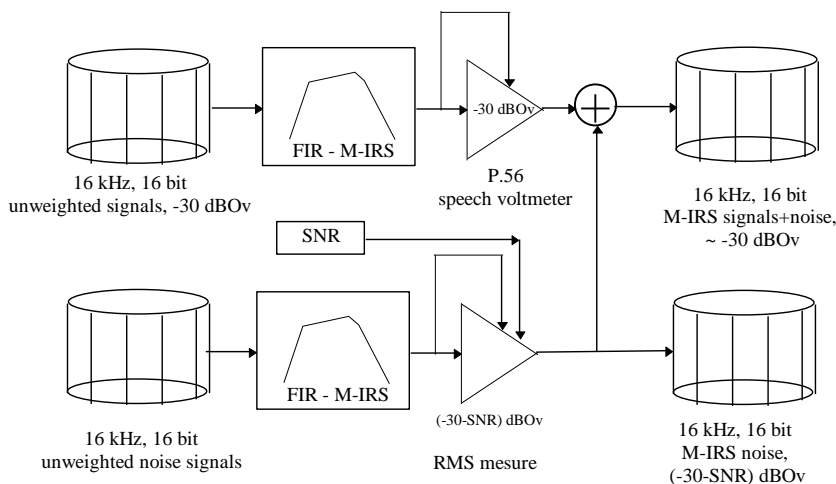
FIR - M-IRS

-30 dBOv

P.56
speech voltmeter

16 kHz, 16 bit
unweighted signals, -30 dBOv

16 kHz, 16 bit
M-IRS signals+noise,
~ -30 dBOv

SNR

FIR - M-IRS

(-30-SNR) dBOv

RMS mesure

16 kHz, 16 bit
unweighted noise signals

16 kHz, 16 bit
M-IRS noise,
(-30-SNR) dBOv